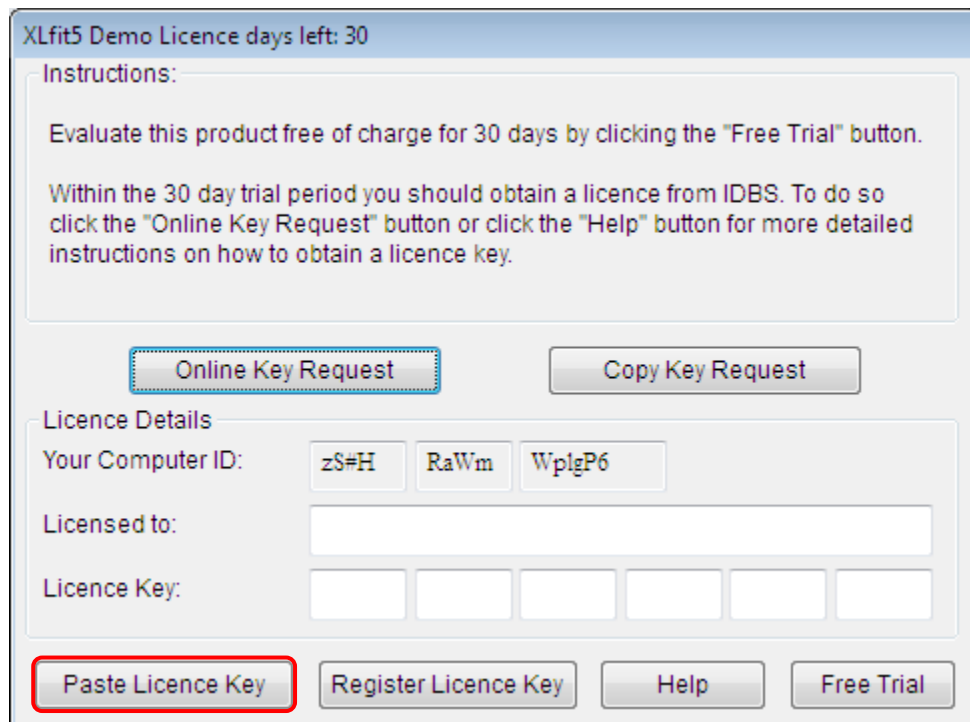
XLfit5 Demo Licence days left: 30

Instructions:

Evaluate this product free of charge for 30 days by clicking the "Free Trial" button.

Within the 30 day trial period you should obtain a licence from IDBS. To do so click the "Online Key Request" button or click the "Help" button for more detailed instructions on how to obtain a licence key.

Online Key Request

Copy Key Request

Licence Details

Your Computer ID: zS#H RaWm WplgP6

Licensed to:

Licence Key:

Paste Licence Key

Register Licence Key

Help

Free Trial